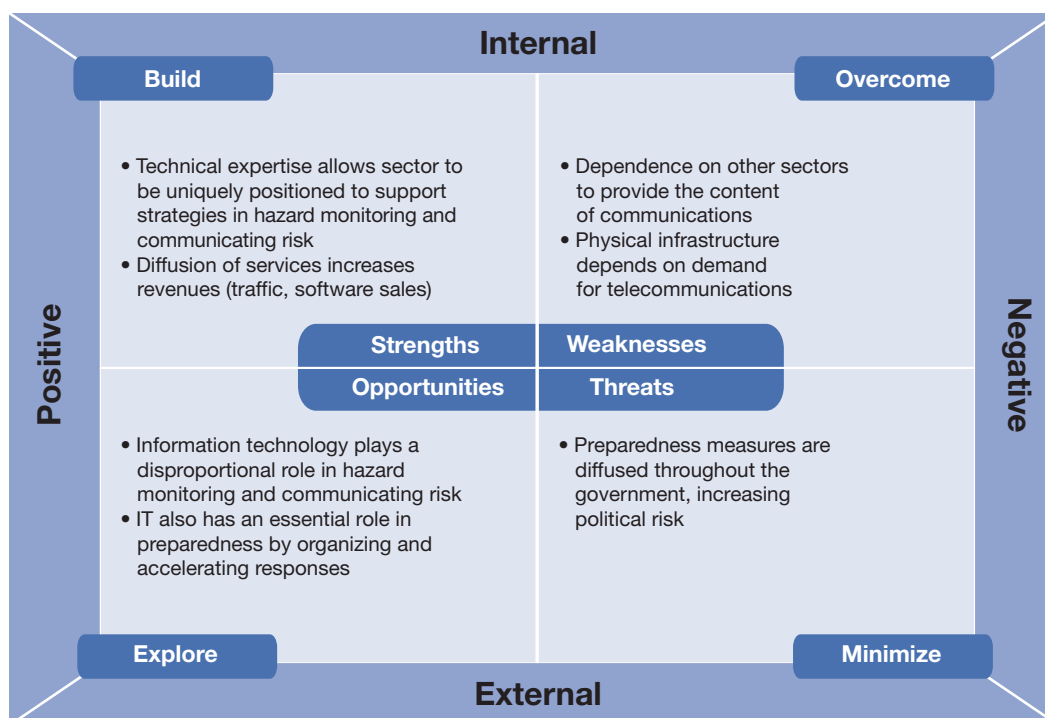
Internal

Build

Overcome

• Technical expertise allows sector to be uniquely positioned to support strategies in hazard monitoring and communicating risk
• Diffusion of services increases revenues (traffic, software sales)

• Dependence on other sectors to provide the content of communications
• Physical infrastructure depends on demand for telecommunications

Positive

Negative

Strengths

Weaknesses

Opportunities

Threats

• Information technology plays a disproportional role in hazard monitoring and communicating risk
• IT also has an essential role in preparedness by organizing and accelerating responses

• Preparedness measures are diffused throughout the government, increasing political risk

Explore

Minimize

External